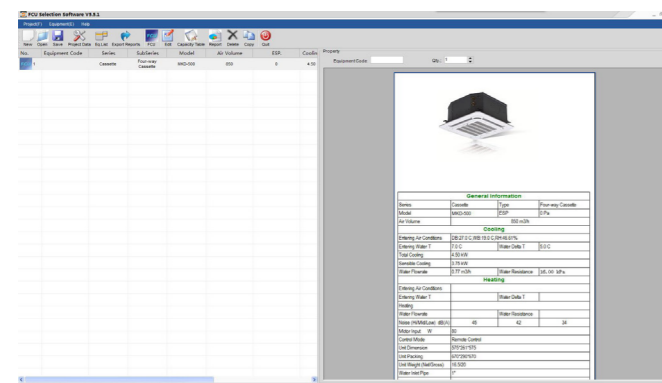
FCU Selection Software V9.8.1

Project(F) Equipment(E) Help

New Open Save Project Data Eq.List Export Reports FCU Edit Capacity Table Report Delete Copy Quit

| No. | Equipment Code | Series | SubSeries | Model | Air Volume | ESP | Coolin |
|---|---|---|---|---|---|---|---|
| 1 | | Cassette | Four-way Cassette | MKD-500 | 850 | 0 | 4.50 |

Property

Equipment Code: Qty: 1

| General Information | | | |
|---|---|---|---|
| Series | Cassette | Type | Four-way Cassette |
| Model | MKD-500 | ESP | 0 Pa |
| Air Volume | 850 m3/h | | |
| Cooling | | | |
| Entering Air Conditions | DB:27.0 C,WB:19.0 C,RH:46.07% | | |
| Entering Water T | 7.0 C | Water Delta T | 5.0 C |
| Total Cooling | 4.50 kW | | |
| Sensible Cooling | 3.78 kW | | |
| Water Flowrate | 0.77 m3/h | Water Resistance | 36.00 kPa |
| Heating | | | |
| Entering Air Conditions | | | |
| Entering Water T | | Water Delta T | |
| Heating | | | |
| Water Flowrate | | Water Resistance | |
| Noise (H/Mid/Low) dB(A) | 45 | 42 | 34 |
| Motor Input W | 80 | | |
| Control Mode | Remote Control | | |
| Unit Dimension | 570*230*570 | | |
| Unit Packing | 670*290*670 | | |
| Unit Weight (Net/Gross) | 16.5/20 | | |
| Water Inlet Pipe | 3" | | |